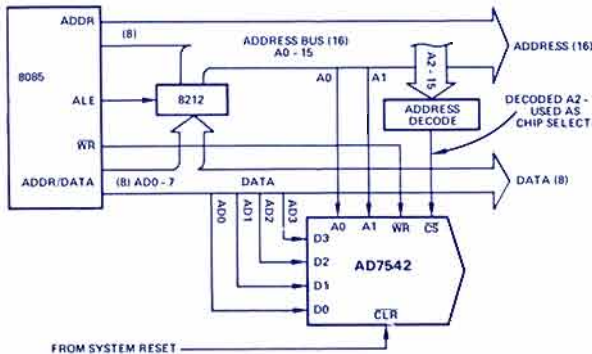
ADDR

(8)

ADDRESS BUS (16)
A0 - 15

ADDRESS (16)

8085

ALE

8212

A0

A1

A2 - 15

ADDRESS DECODE

DECODED A2 - USED AS CHIP SELECT

$\overline{WR}$

ADDR/DATA

(8) AD0 - 7

DATA

DATA (8)

AD0

AD1

AD2

AD3

A0

A1

$\overline{WR}$

$\overline{CS}$

D3

D2

D1

D0

AD7542

$\overline{CLR}$

FROM SYSTEM RESET